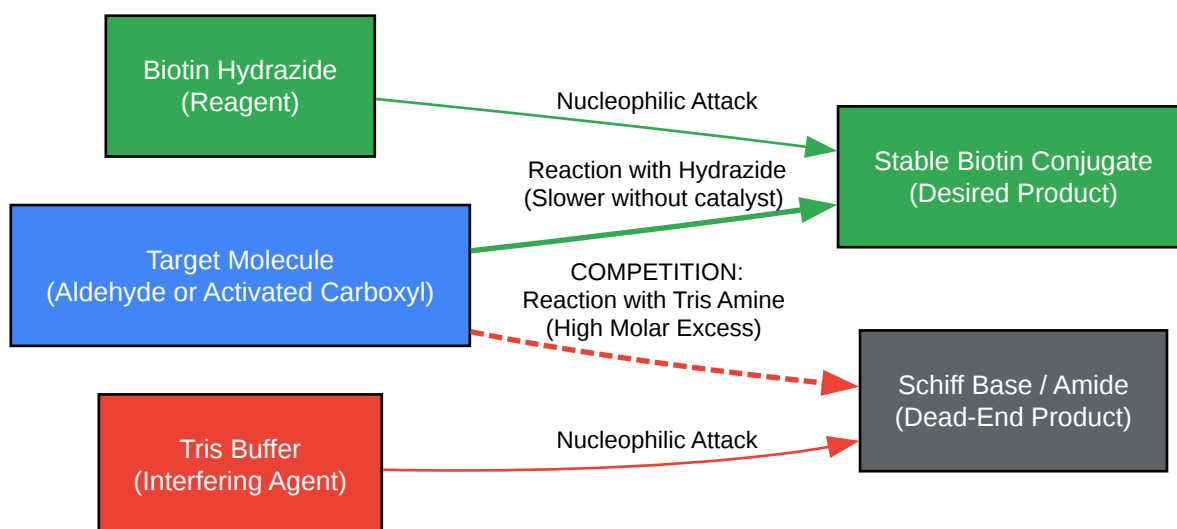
Biotin Hydrazide
(Reagent)

Nucleophilic Attack

Stable Biotin Conjugate
(Desired Product)

Reaction with Hydrazide
(Slower without catalyst)

Target Molecule
(Aldehyde or Activated Carboxyl)

COMPETITION:
Reaction with Tris Amine
(High Molar Excess)

Schiff Base / Amide
(Dead-End Product)

Nucleophilic Attack

Tris Buffer
(Interfering Agent)